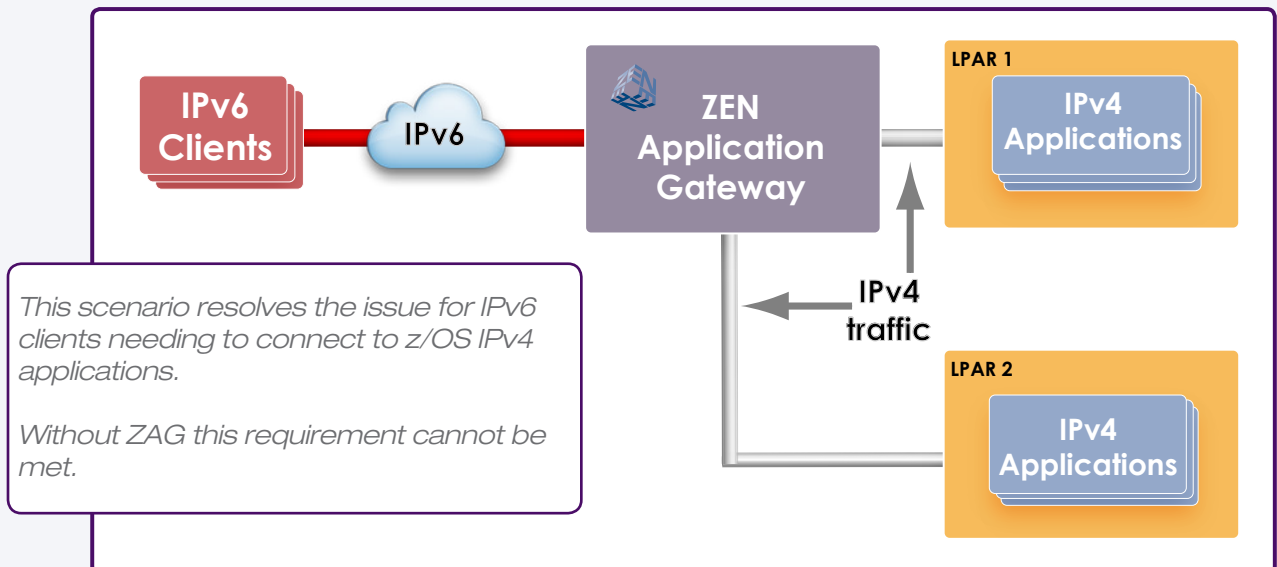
IPv6 Clients

IPv6

ZEN Application Gateway

LPAR 1

IPv4 Applications

IPv4 traffic

LPAR 2

IPv4 Applications

This scenario resolves the issue for IPv6 clients needing to connect to z/OS IPv4 applications.

Without ZAG this requirement cannot be met.